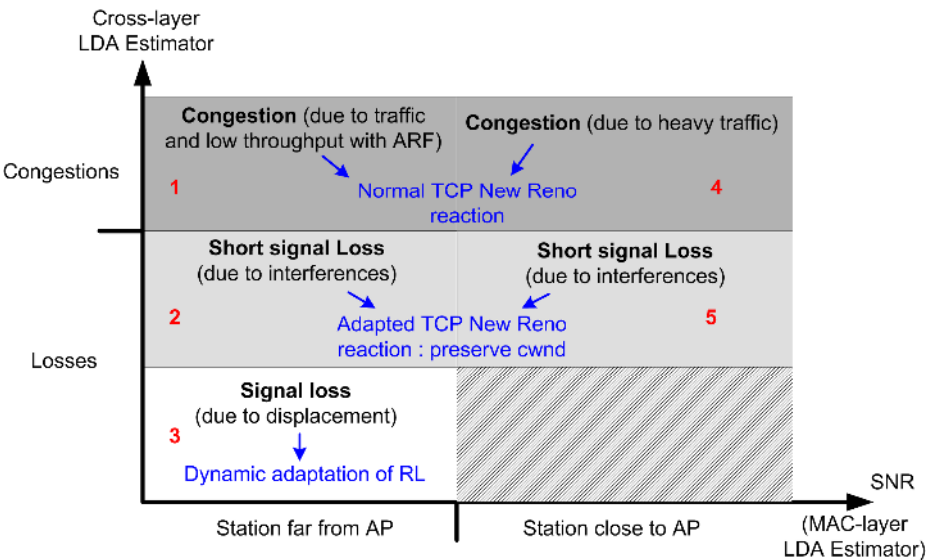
Cross-layer LDA Estimator

Congestions

Congestion (due to traffic and low throughput with ARF)

Congestion (due to heavy traffic)

1

Normal TCP New Reno reaction

4

Short signal Loss (due to interferences)

Short signal Loss (due to interferences)

2

Adapted TCP New Reno reaction : preserve cwnd

5

Losses

Signal loss (due to displacement)

3

Dynamic adaptation of RL

SNR (MAC-layer LDA Estimator)

Station far from AP

Station close to AP